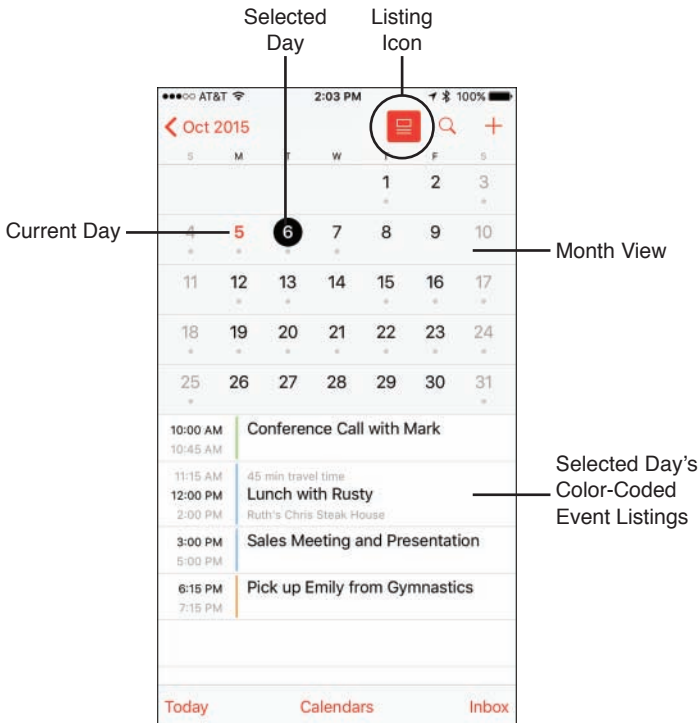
Selected Day

Listing Icon

●●●○○ AT&T

2:03 PM

100%

Oct 2015

S M T W T F S

1 2 3

Current Day

4 5 6 7 8 9 10

Month View

11 12 13 14 15 16 17

18 19 20 21 22 23 24

25 26 27 28 29 30 31

10:00 AM
10:45 AM
Conference Call with Mark

11:15 AM
12:00 PM
2:00 PM
45 min travel time
Lunch with Rusty
Ruth's Chris Steak House

Selected Day's Color-Coded Event Listings

3:00 PM
5:00 PM
Sales Meeting and Presentation

6:15 PM
7:15 PM
Pick up Emily from Gymnastics

Today Calendars Inbox